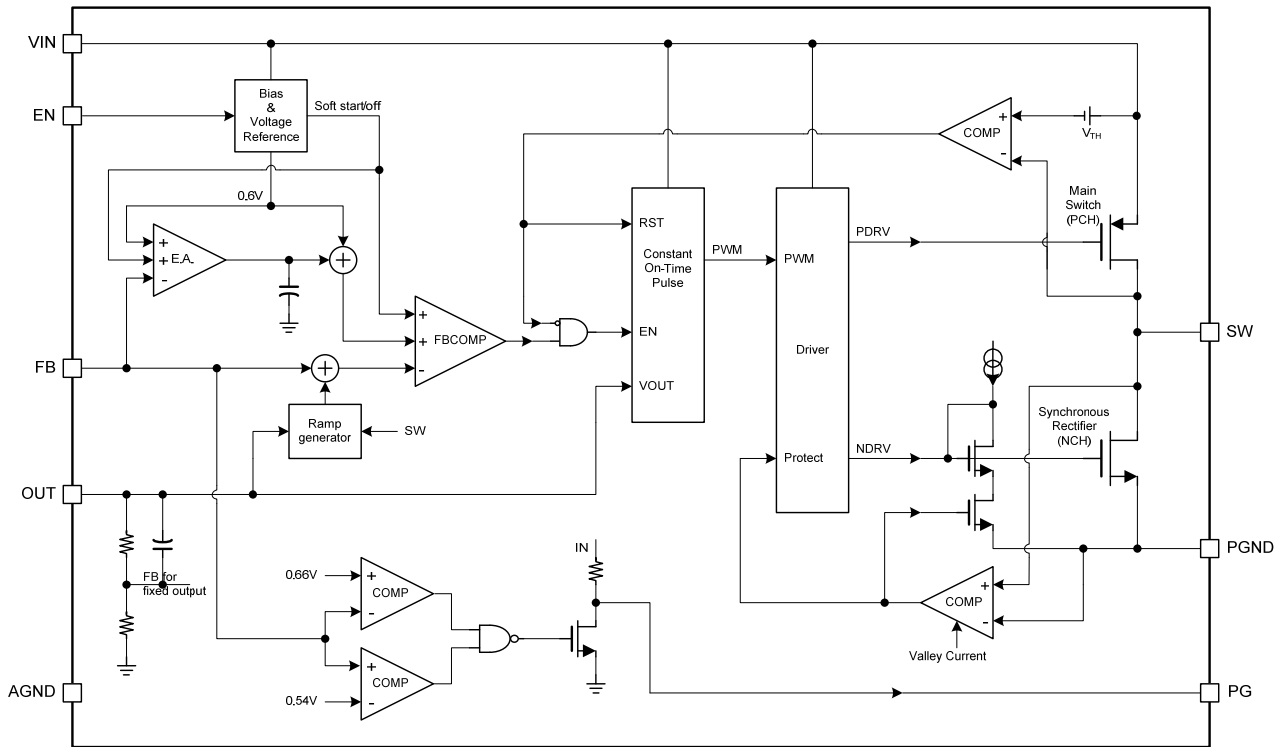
VIN
EN
FB
OUT
AGND
Bias & Voltage Reference
Soft start/off
0.6V
+
+ E.A.
-
+
+ FBCOMP
-
Ramp generator
SW
FB for fixed output
0.66V
+
COMP
-
+
COMP
-
0.54V
IN
RST
Constant On-Time Pulse
EN
VOUT
PWM
PWM
Driver
Protect
PDRV
NDRV
+
COMP
-
$V_{TH}$
Main Switch (PCH)
Synchronous Rectifier (NCH)
+
COMP
-
Valley Current
SW
PGND
PG